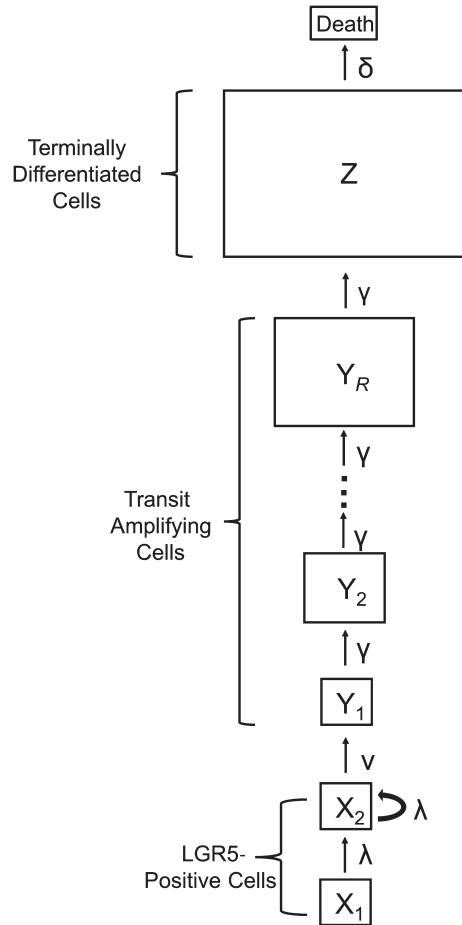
Death

$\delta$

Terminally Differentiated Cells

Z

$\gamma$

$Y_R$

$\gamma$

Transit Amplifying Cells

$\gamma$

$Y_2$

$\gamma$

$Y_1$

$\nu$

$X_2$

$\lambda$

LGR5-Positive Cells

$\lambda$

$X_1$